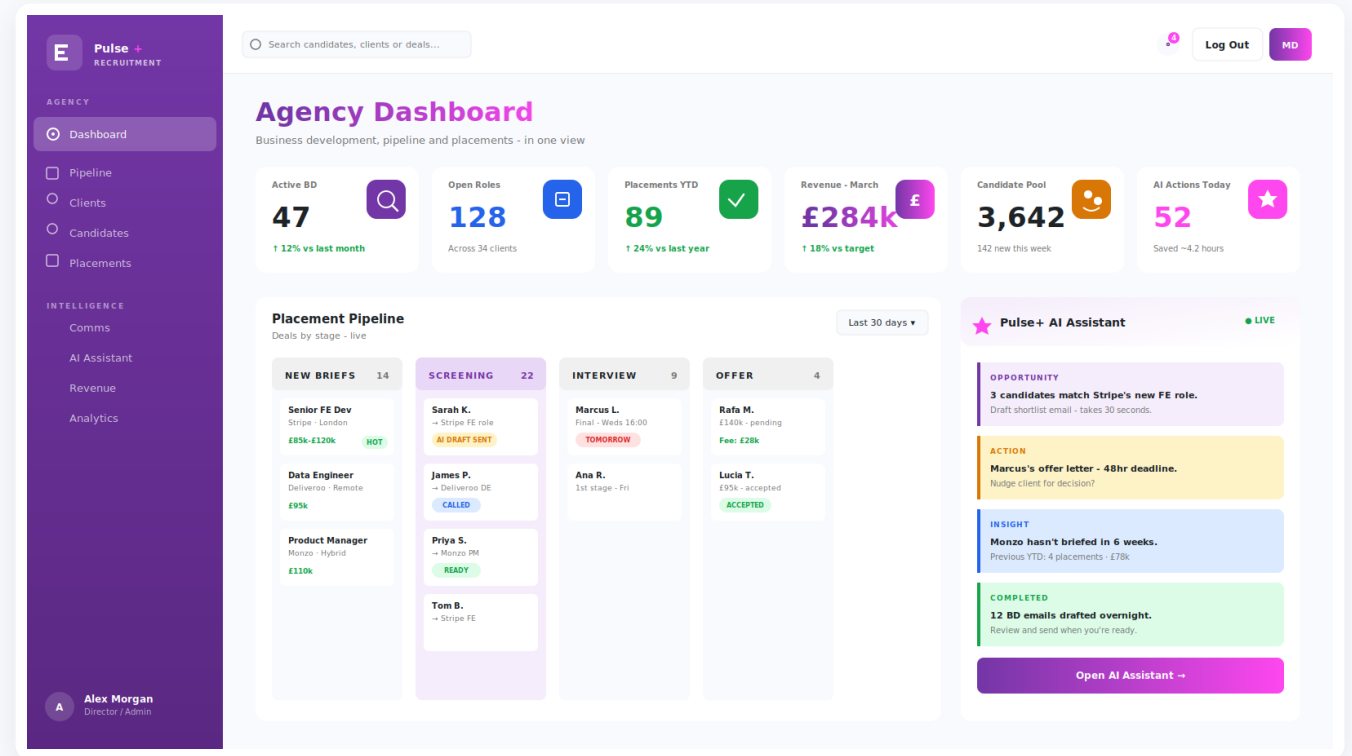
E Pulse +
RECRUITMENT

AGENCY
Dashboard
Pipeline
Clients
Candidates
Placements

INTELLIGENCE
Comms
AI Assistant
Revenue
Analytics

A Alex Morgan
Director / Admin

Search candidates, clients or deals...

4
Log Out
MD

Agency Dashboard
Business development, pipeline and placements - in one view

Active BD
47
↑ 12% vs last month

Open Roles
128
Across 34 clients

Placements YTD
89
↑ 24% vs last year

Revenue - March
£284k
↑ 18% vs target

Candidate Pool
3,642
142 new this week

AI Actions Today
52
Saved ~4.2 hours

Placement Pipeline
Deals by stage - live
Last 30 days ▾

NEW BRIEFS 14
Senior FE Dev
Stripe · London
£85k-£120k HOT
Data Engineer
Deliveroo · Remote
£95k
Product Manager
Monzo · Hybrid
£110k

SCREENING 22
Sarah K.
→ Stripe FE role
AI DRAFT SENT
James P.
→ Deliveroo DE
CALLED
Priya S.
→ Monzo PM
READY
Tom B.
→ Stripe FE

INTERVIEW 9
Marcus L.
Final · Weds 16:00
TOMORROW
Ana R.
1st stage · Fri

OFFER 4
Rafa M.
£140k · pending
Fee: £28k
Lucia T.
£95k · accepted
ACCEPTED

Pulse+ AI Assistant
LIVE

OPPORTUNITY
3 candidates match Stripe's new FE role.
Draft shortlist email - takes 30 seconds.

ACTION
Marcus's offer letter - 48hr deadline.
Nudge client for decision?

INSIGHT
Monzo hasn't briefed in 6 weeks.
Previous YTD: 4 placements · £78k

COMPLETED
12 BD emails drafted overnight.
Review and send when you're ready.

Open AI Assistant →